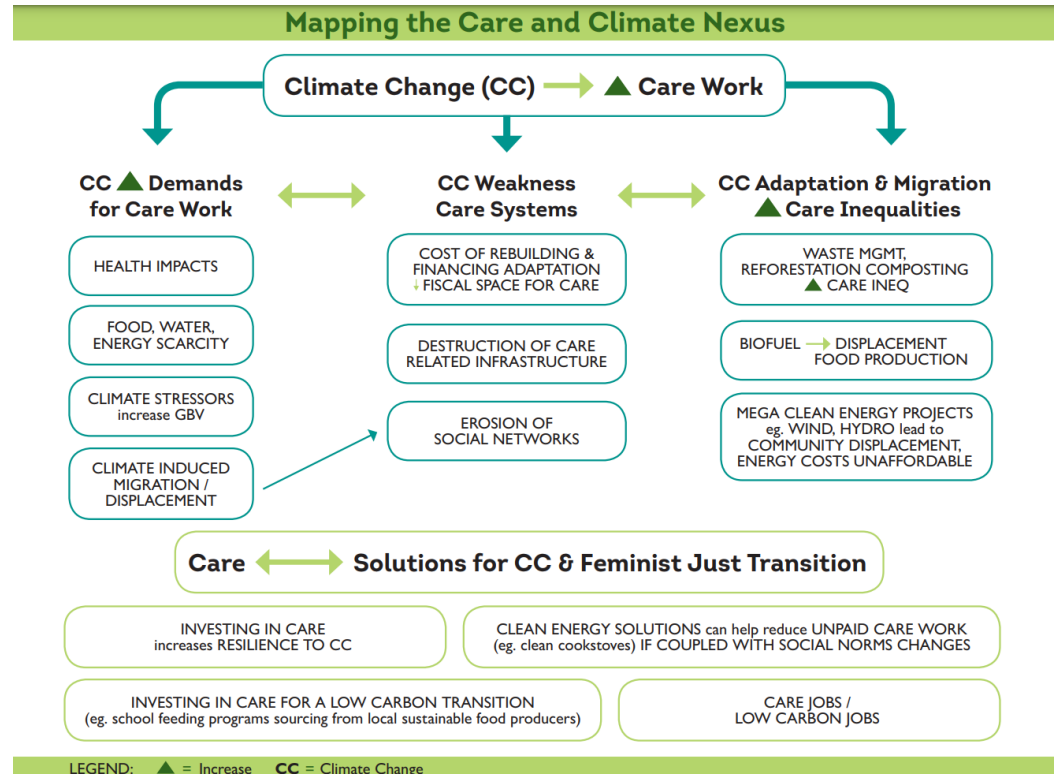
Mapping the Care and Climate Nexus

Climate Change (CC) → ▲ Care Work

CC ▲ Demands for Care Work

HEALTH IMPACTS

FOOD, WATER, ENERGY SCARCITY

CLIMATE STRESSORS increase GBV

CLIMATE INDUCED MIGRATION / DISPLACEMENT

CC Weakness Care Systems

COST OF REBUILDING & FINANCING ADAPTATION ↓ FISCAL SPACE FOR CARE

DESTRUCTION OF CARE RELATED INFRASTRUCTURE

EROSION OF SOCIAL NETWORKS

CC Adaptation & Migration ▲ Care Inequalities

WASTE MGMT, REFORESTATION COMPOSTING ▲ CARE INEQ

BIOFUEL → DISPLACEMENT FOOD PRODUCTION

MEGA CLEAN ENERGY PROJECTS eg. WIND, HYDRO lead to COMMUNITY DISPLACEMENT, ENERGY COSTS UNAFFORDABLE

Care ⟷ Solutions for CC & Feminist Just Transition

INVESTING IN CARE increases RESILIENCE TO CC

CLEAN ENERGY SOLUTIONS can help reduce UNPAID CARE WORK (eg. clean cookstoves) IF COUPLED WITH SOCIAL NORMS CHANGES

INVESTING IN CARE FOR A LOW CARBON TRANSITION (eg. school feeding programs sourcing from local sustainable food producers)

CARE JOBS / LOW CARBON JOBS

LEGEND: ▲ = Increase CC = Climate Change